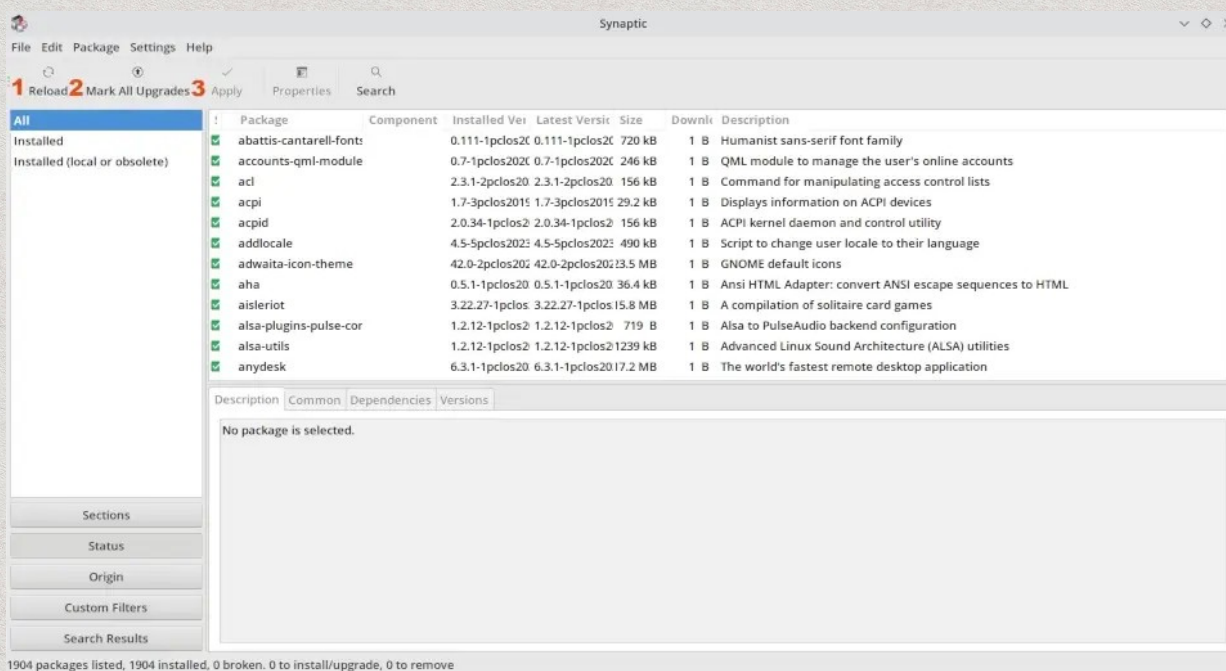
Synaptic

File Edit Package Settings Help

1 Reload 2 Mark All Upgrades 3 Apply Properties Search

All
Installed
Installed (local or obsolete)

| S | Package | Component | Installed Ver | Latest Versic | Size | Downl | Description |
|---|---|---|---|---|---|---|---|
| | abattis-cantarell-fonts | | 0.111-1pclos2C | 0.111-1pclos2C | 720 kB | 1 B | Humanist sans-serif font family |
| | accounts-qml-module | | 0.7-1pclos202C | 0.7-1pclos202C | 246 kB | 1 B | QML module to manage the user's online accounts |
| | acl | | 2.3.1-2pclos20 | 2.3.1-2pclos20 | 156 kB | 1 B | Command for manipulating access control lists |
| | acpi | | 1.7-3pclos2019 | 1.7-3pclos2019 | 29.2 kB | 1 B | Displays information on ACPI devices |
| | acpid | | 2.0.34-1pclos2 | 2.0.34-1pclos2 | 156 kB | 1 B | ACPI kernel daemon and control utility |
| | addlocale | | 4.5-5pclos2023 | 4.5-5pclos2023 | 490 kB | 1 B | Script to change user locale to their language |
| | adwaita-icon-theme | | 42.0-2pclos202 | 42.0-2pclos202 | 3.5 MB | 1 B | GNOME default icons |
| | aha | | 0.5.1-1pclos20 | 0.5.1-1pclos20 | 36.4 kB | 1 B | Ansi HTML Adapter: convert ANSI escape sequences to HTML |
| | aisleriot | | 3.22.27-1pclos | 3.22.27-1pclos | 15.8 MB | 1 B | A compilation of solitaire card games |
| | alsa-plugins-pulse-cor | | 1.2.12-1pclos2 | 1.2.12-1pclos2 | 719 B | 1 B | Alsa to PulseAudio backend configuration |
| | alsa-utils | | 1.2.12-1pclos2 | 1.2.12-1pclos2 | 1239 kB | 1 B | Advanced Linux Sound Architecture (ALSA) utilities |
| | anydesk | | 6.3.1-1pclos20 | 6.3.1-1pclos20 | 17.2 MB | 1 B | The world's fastest remote desktop application |

Description Common Dependencies Versions

No package is selected.

Sections
Status
Origin
Custom Filters
Search Results

1904 packages listed, 1904 installed, 0 broken. 0 to install/upgrade, 0 to remove